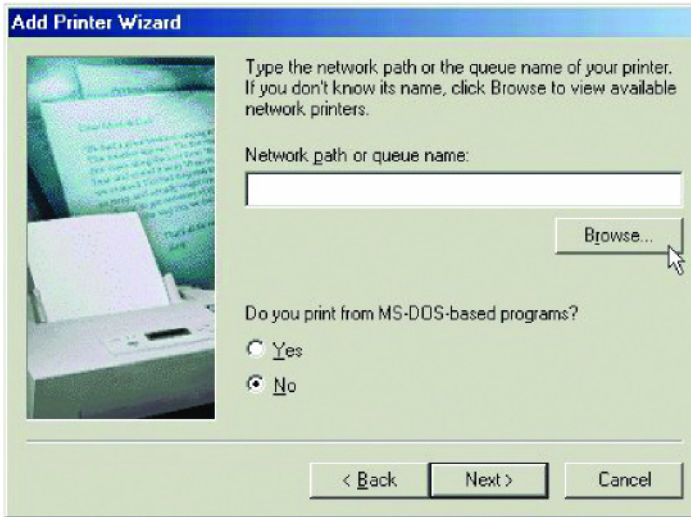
Add Printer Wizard

Type the network path or the queue name of your printer. If you don't know its name, click Browse to view available network printers.

Network path or queue name:

Browse...

Do you print from MS-DOS-based programs?

Yes

No

< Back

Next >

Cancel